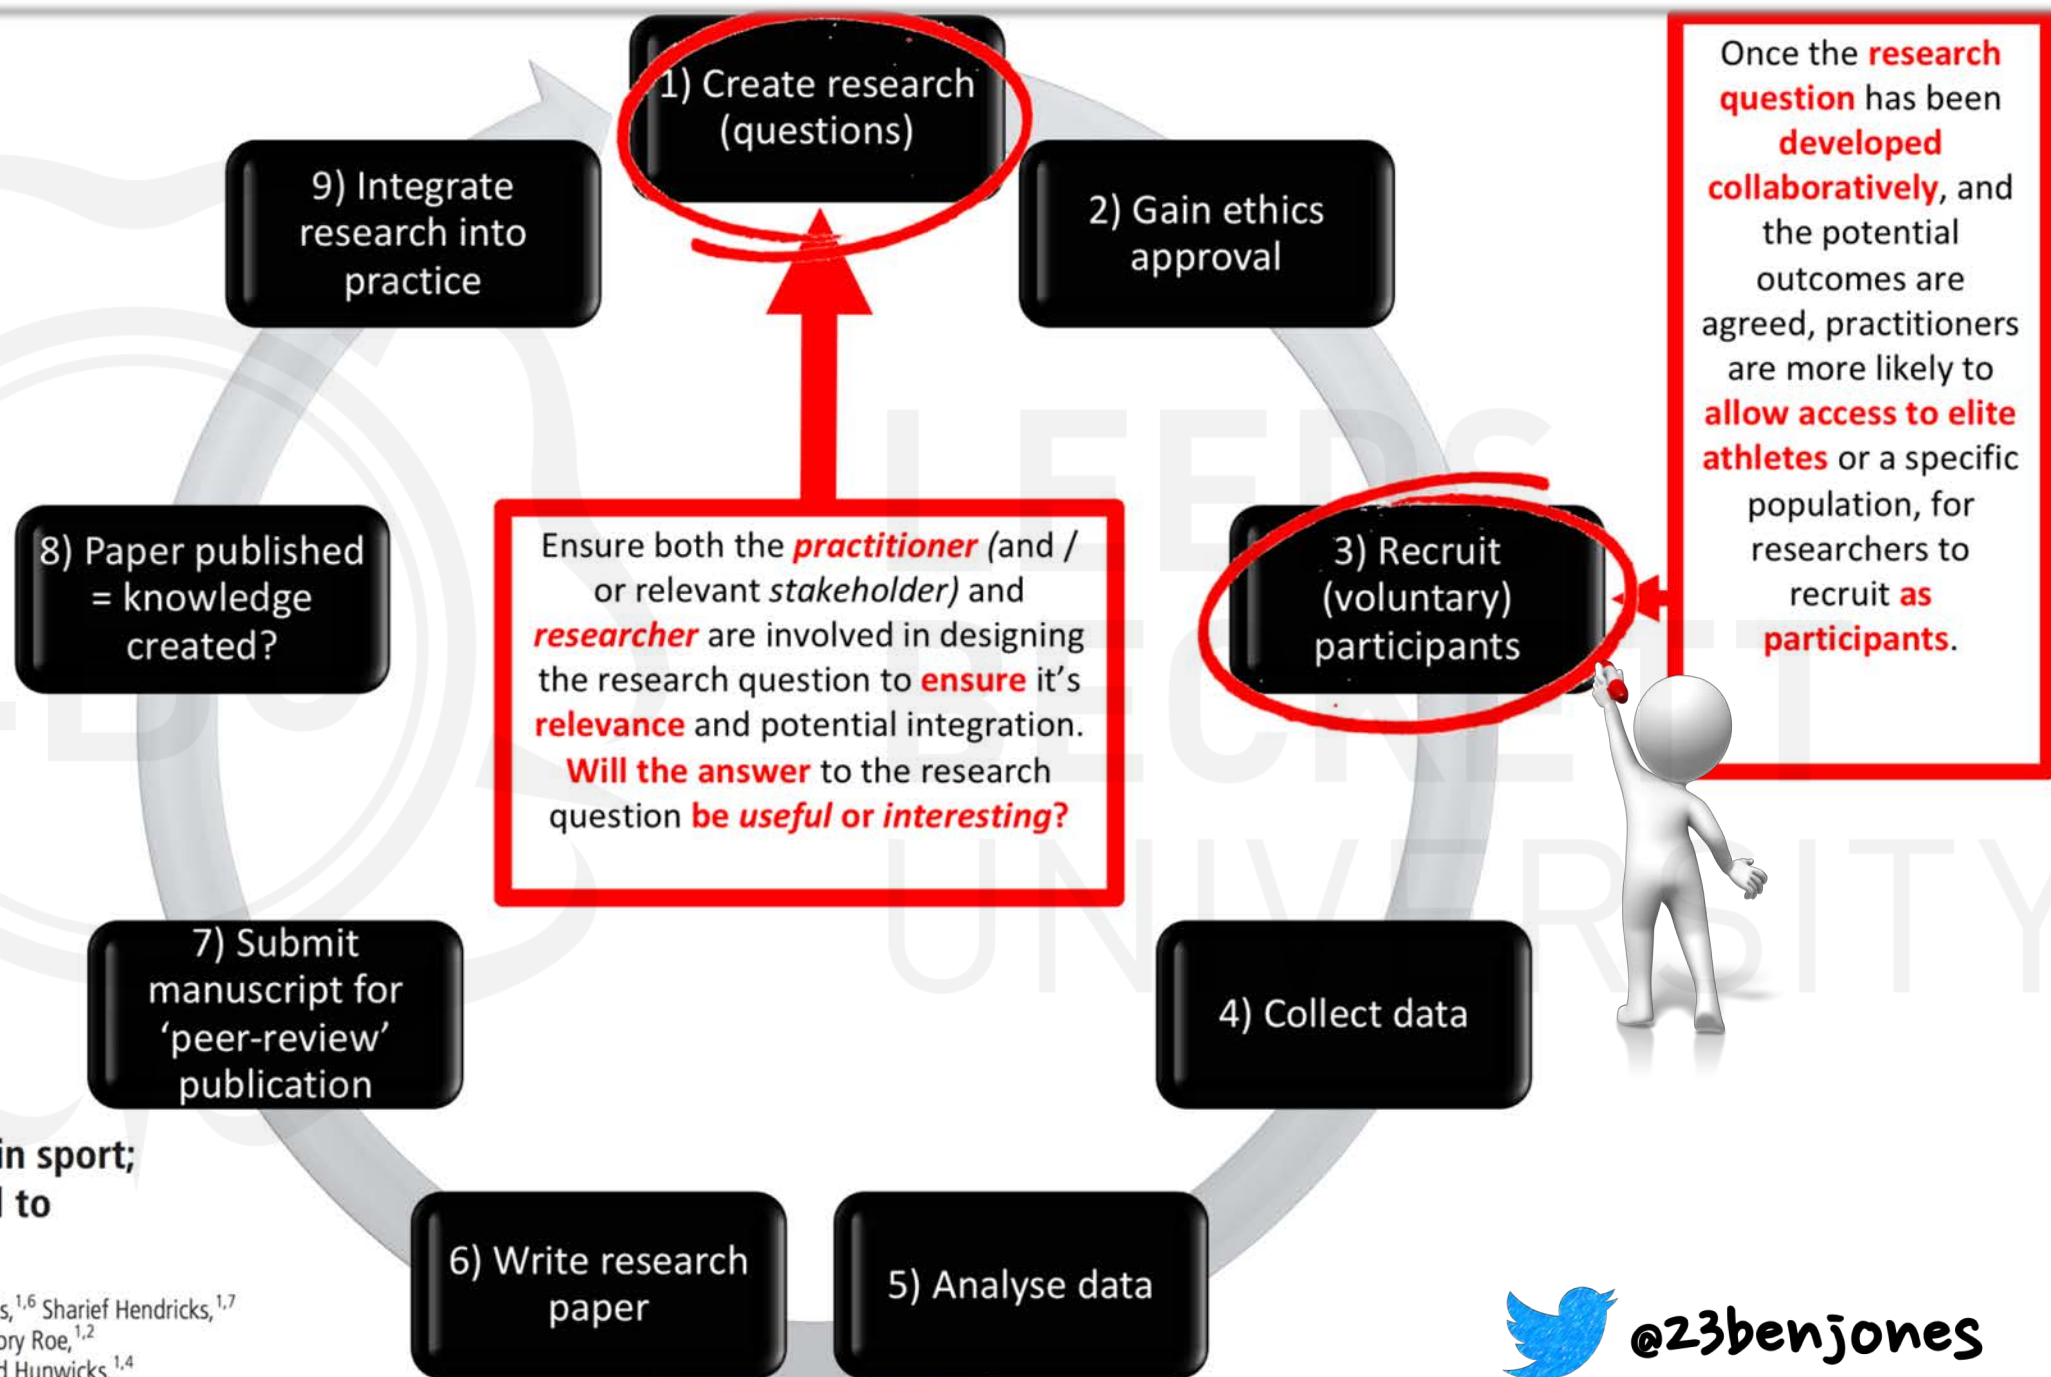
1) Create research (questions)

2) Gain ethics approval

Once the research question has been developed collaboratively, and the potential outcomes are agreed, practitioners are more likely to allow access to elite athletes or a specific population, for researchers to recruit as participants.

9) Integrate research into practice

Ensure both the practitioner (and / or relevant stakeholder) and researcher are involved in designing the research question to ensure it's relevance and potential integration. Will the answer to the research question be useful or interesting?

3) Recruit (voluntary) participants

8) Paper published = knowledge created?

LEEDS BECKETT UNIVERSITY

7) Submit manuscript for 'peer-review' publication

4) Collect data

in sport;
l to

s, $^{1,6}$ Sharief Hendricks, $^{1,7}$
ory Roe, $^{1,2}$
l Hunwicks $^{1,4}$

6) Write research paper

5) Analyse data

@23benjones